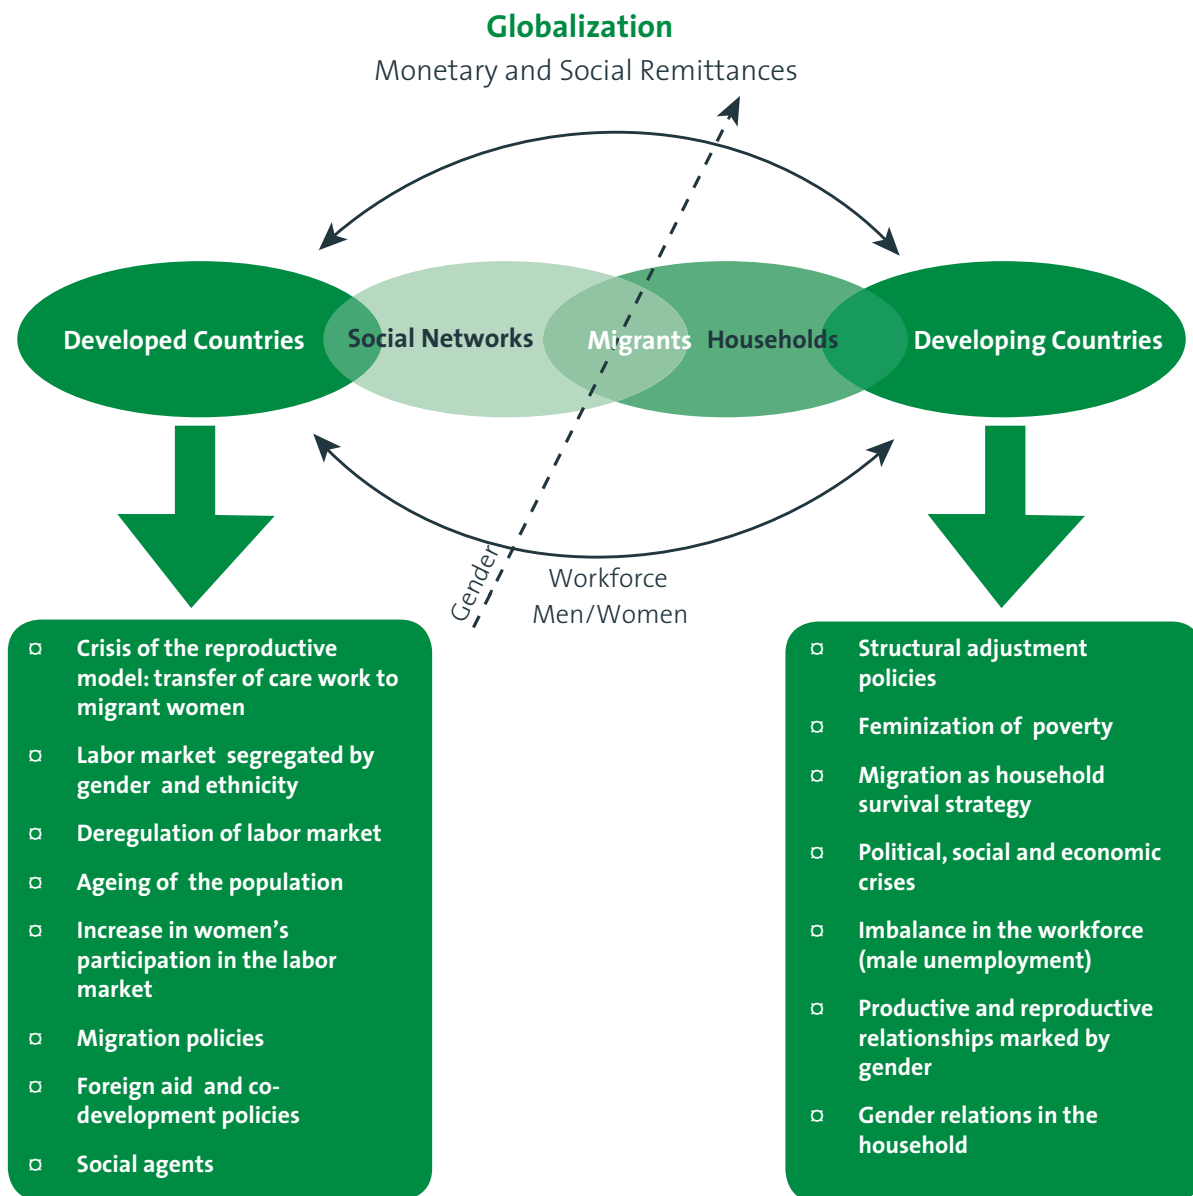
Globalization

Monetary and Social Remittances

Developed Countries

Social Networks

Migrants

Households

Developing Countries

Gender

Workforce
Men/Women

¤ Crisis of the reproductive model: transfer of care work to migrant women

¤ Labor market segregated by gender and ethnicity

¤ Deregulation of labor market

¤ Ageing of the population

¤ Increase in women's participation in the labor market

¤ Migration policies

¤ Foreign aid and co-development policies

¤ Social agents

¤ Structural adjustment policies

¤ Feminization of poverty

¤ Migration as household survival strategy

¤ Political, social and economic crises

¤ Imbalance in the workforce (male unemployment)

¤ Productive and reproductive relationships marked by gender

¤ Gender relations in the household